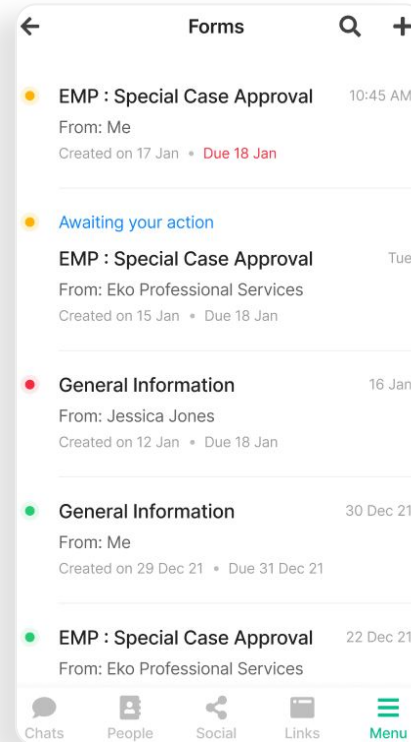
Forms

EMP : Special Case Approval
10:45 AM
From: Me
Created on 17 Jan • Due 18 Jan

Awaiting your action
EMP : Special Case Approval
Tue
From: Eko Professional Services
Created on 15 Jan • Due 18 Jan

General Information
16 Jan
From: Jessica Jones
Created on 12 Jan • Due 18 Jan

General Information
30 Dec 21
From: Me
Created on 29 Dec 21 • Due 31 Dec 21

EMP : Special Case Approval
22 Dec 21
From: Eko Professional Services

Chats People Social Links Menu